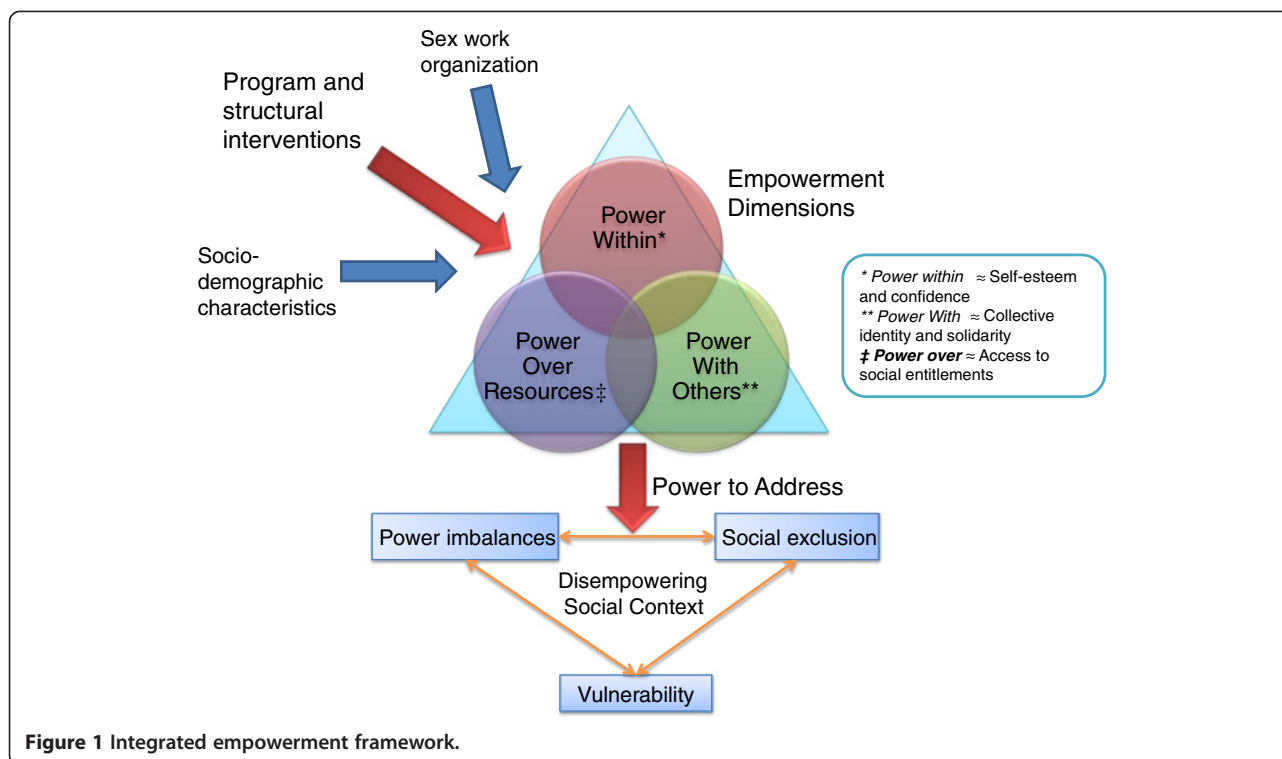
Sex work organization

Program and structural interventions

Socio-demographic characteristics

Empowerment Dimensions

Power Within*

Power Over Resources‡

Power With Others**

* Power within $\approx$ Self-esteem and confidence
** Power With $\approx$ Collective identity and solidarity
‡ Power over $\approx$ Access to social entitlements

Power to Address

Power imbalances

Social exclusion

Disempowering Social Context

Vulnerability

Figure 1 Integrated empowerment framework.